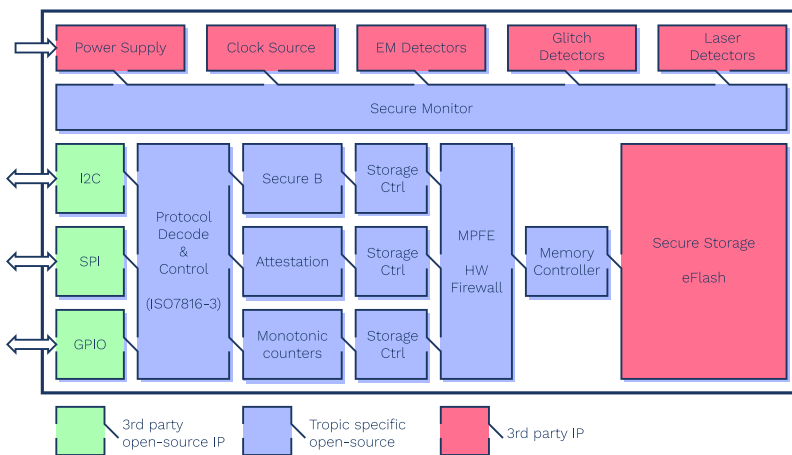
Power Supply

Clock Source

EM Detectors

Glitch Detectors

Laser Detectors

Secure Monitor

I2C

SPI

GPIO

Protocol Decode & Control

(ISO7816-3)

Secure B

Attestation

Monotonic counters

Storage Ctrl

Storage Ctrl

Storage Ctrl

MPFE

HW Firewall

Memory Controller

Secure Storage

eFlash

3rd party open-source IP

Tropic specific open-source

3rd party IP